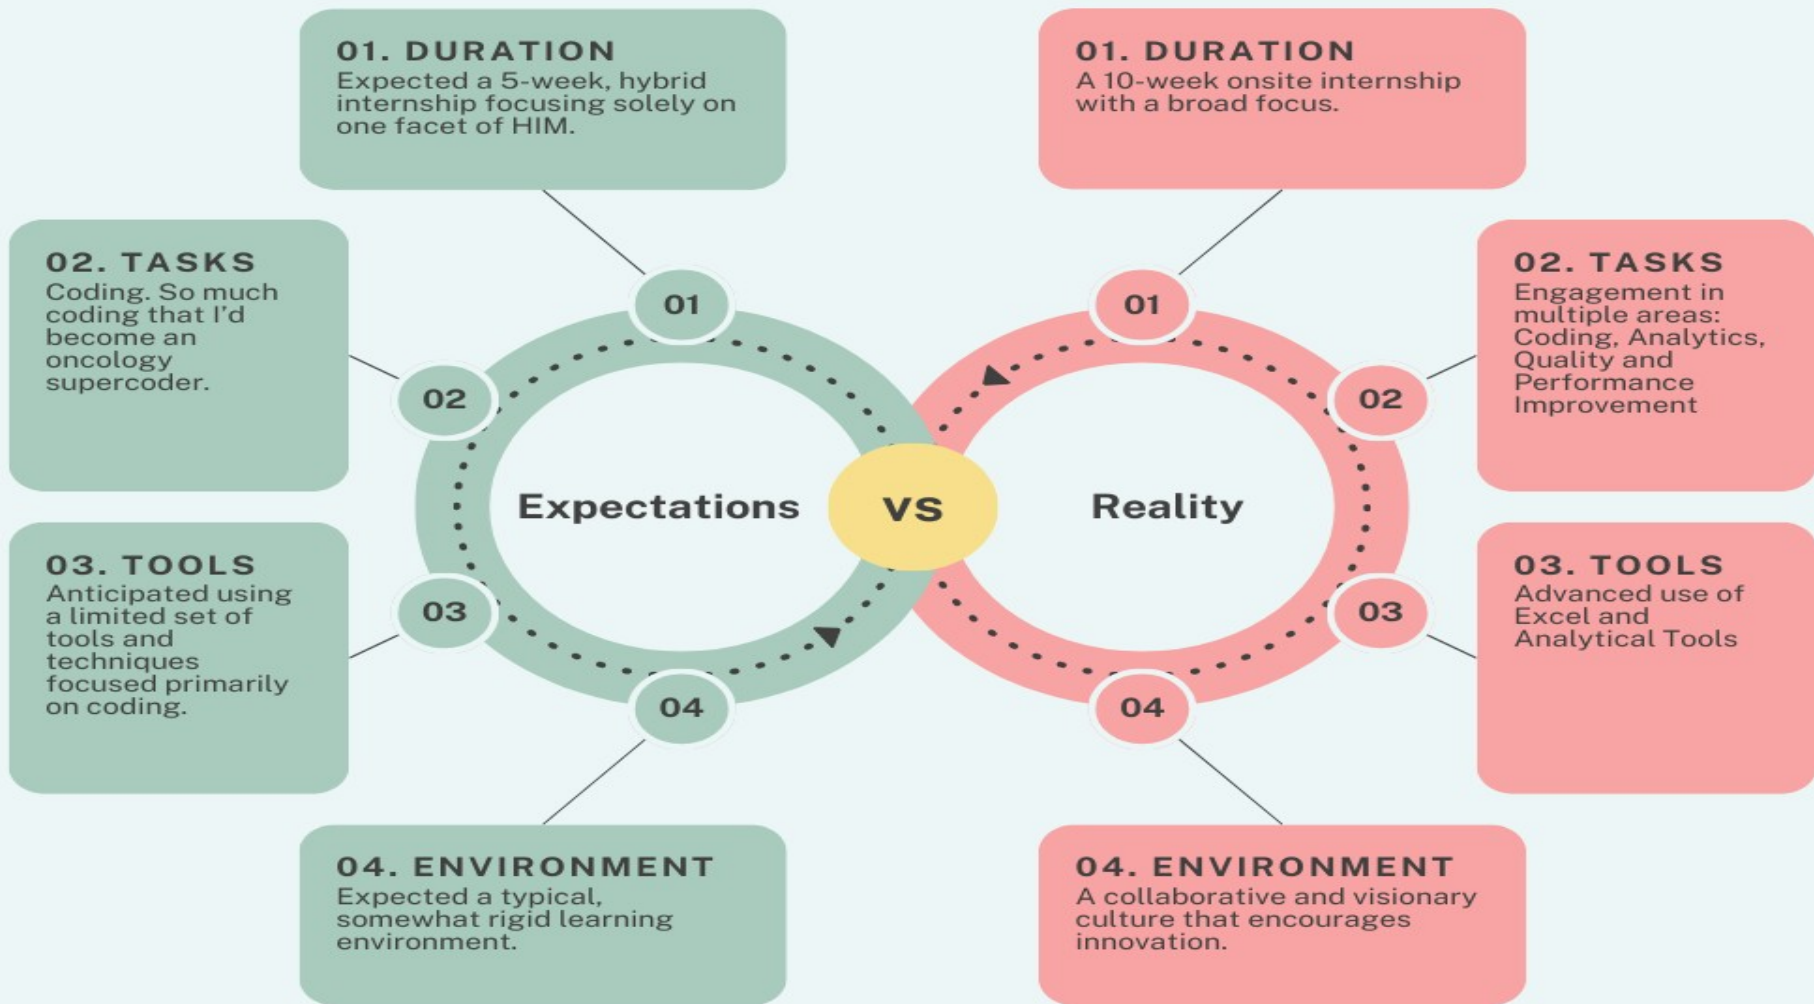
01. DURATION
Expected a 5-week, hybrid internship focusing solely on one facet of HIM.

02. TASKS
Coding. So much coding that I'd become an oncology supercoder.

03. TOOLS
Anticipated using a limited set of tools and techniques focused primarily on coding.

04. ENVIRONMENT
Expected a typical, somewhat rigid learning environment.

01
02
03
04

Expectations

VS

Reality

01
02
03
04

01. DURATION
A 10-week onsite internship with a broad focus.

02. TASKS
Engagement in multiple areas: Coding, Analytics, Quality and Performance Improvement

03. TOOLS
Advanced use of Excel and Analytical Tools

04. ENVIRONMENT
A collaborative and visionary culture that encourages innovation.